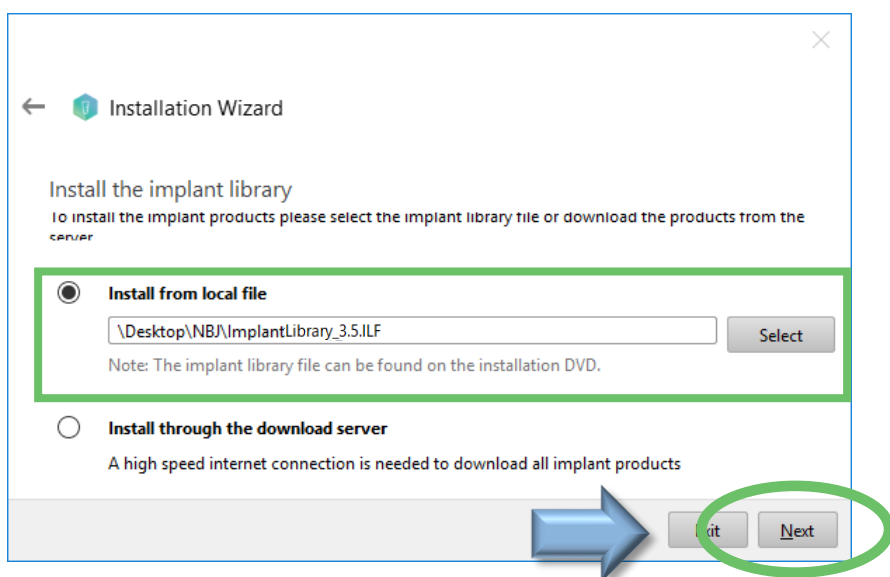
Installation Wizard

Install the implant library

To install the implant products please select the implant library file or download the products from the server

Install from local file

\Desktop\NBJ\ImplantLibrary_3.5.ILF

Select

Note: The implant library file can be found on the installation DVD.

Install through the download server

A high speed internet connection is needed to download all implant products

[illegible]xit

Next